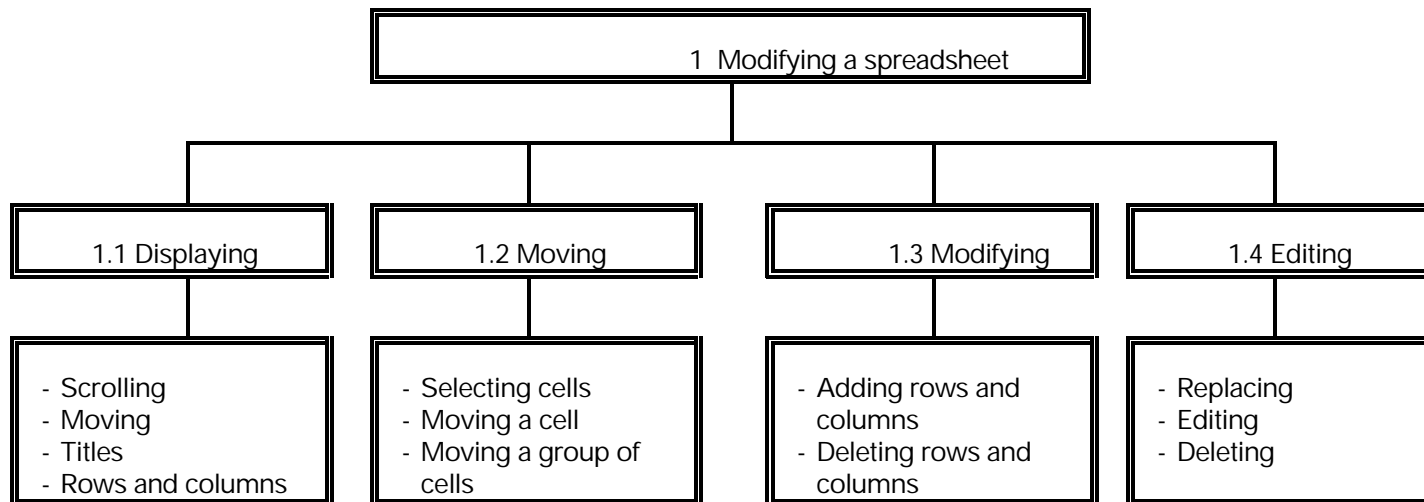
1 Modifying a spreadsheet

1.1 Displaying

1.2 Moving

1.3 Modifying

1.4 Editing

- Scrolling
- Moving
- Titles
- Rows and columns

- Selecting cells
- Moving a cell
- Moving a group of cells

- Adding rows and columns
- Deleting rows and columns

- Replacing
- Editing
- Deleting